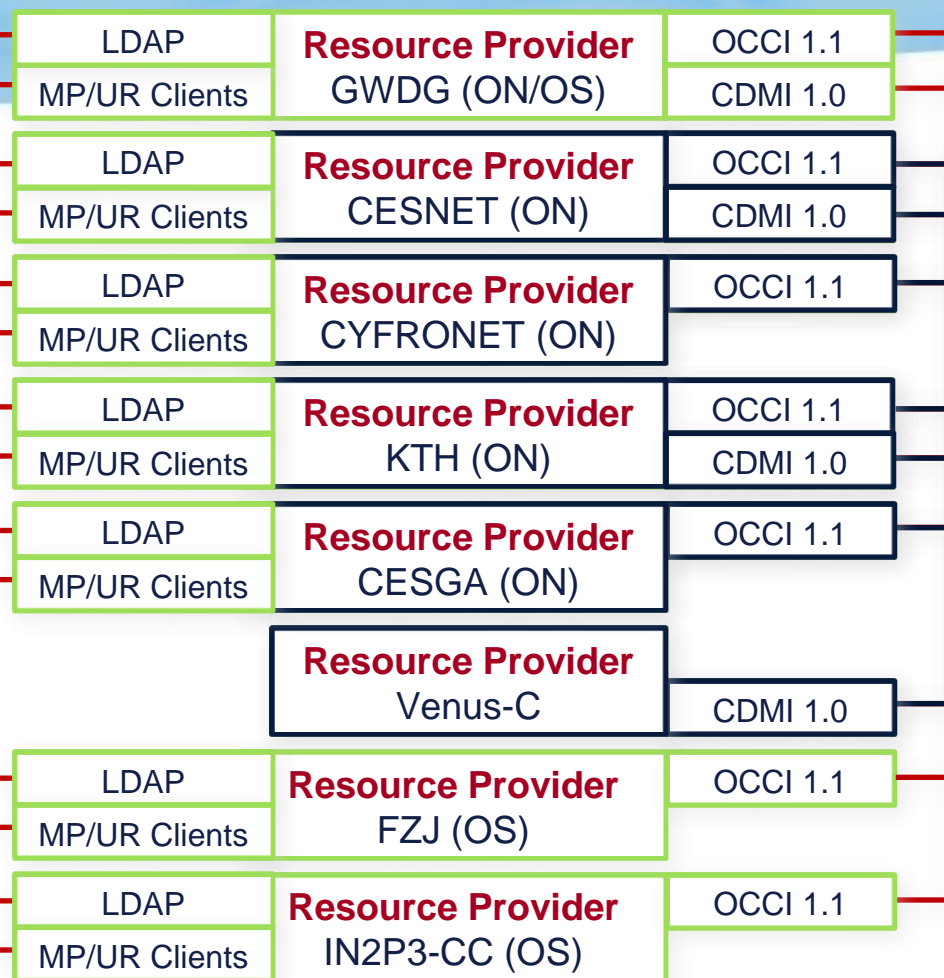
LDAP
MP/UR Clients
Resource Provider
GWDG (ON/OS)
OCCI 1.1
CDMI 1.0

LDAP
MP/UR Clients
Resource Provider
CESNET (ON)
OCCI 1.1
CDMI 1.0

LDAP
MP/UR Clients
Resource Provider
CYFRONET (ON)
OCCI 1.1

LDAP
MP/UR Clients
Resource Provider
KTH (ON)
OCCI 1.1
CDMI 1.0

LDAP
MP/UR Clients
Resource Provider
CESGA (ON)
OCCI 1.1

Resource Provider
Venus-C
CDMI 1.0

LDAP
MP/UR Clients
Resource Provider
FZJ (OS)
OCCI 1.1

LDAP
MP/UR Clients
Resource Provider
IN2P3-CC (OS)
OCCI 1.1